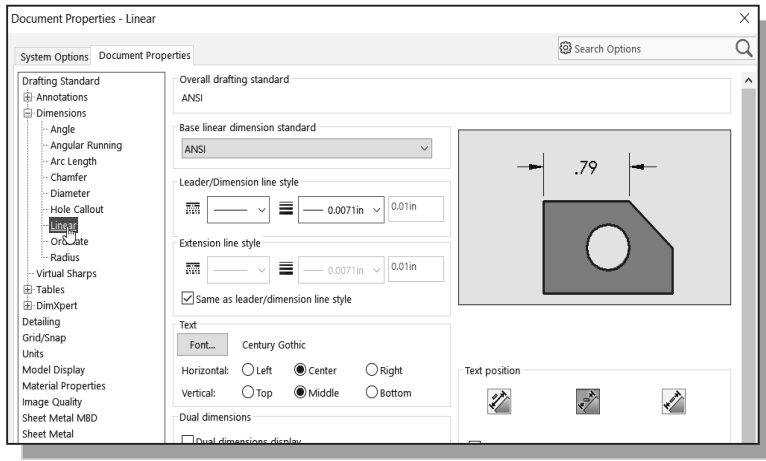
Document Properties - Linear

System Options Document Properties

Search Options

Drafting Standard
Annotations
Dimensions
Angle
Angular Running
Arc Length
Chamfer
Diameter
Hole Callout
Linear
Ordinate
Radius
Virtual Sharps
Tables
DimXpert
Detailing
Grid/Snap
Units
Model Display
Material Properties
Image Quality
Sheet Metal MBD
Sheet Metal

Overall drafting standard
ANSI

Base linear dimension standard
ANSI

Leader/Dimension line style
0.0071in 0.01in

Extension line style
0.0071in 0.01in

Same as leader/dimension line style

Text
Font... Century Gothic
Horizontal: Left Center Right
Vertical: Top Middle Bottom

Dual dimensions
Dual dimensions display

.79

Text position